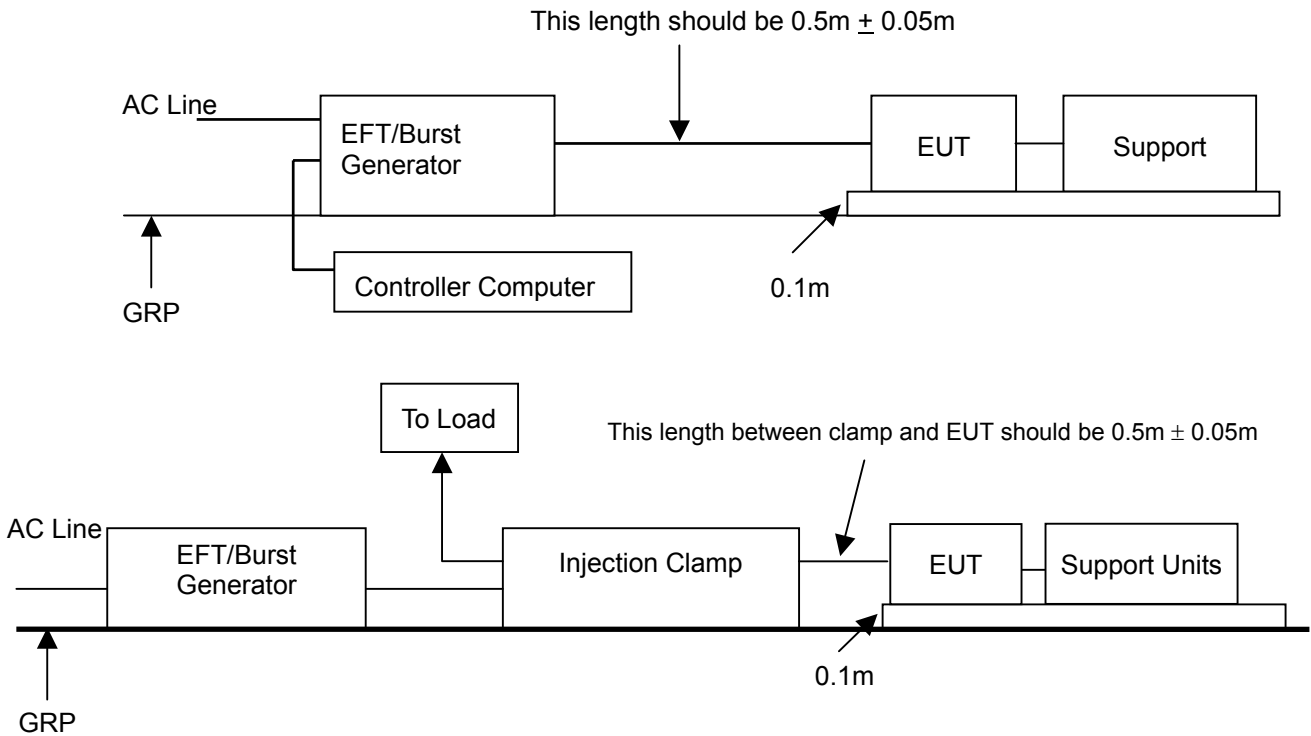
This length should be 0.5m $\pm$ 0.05m

AC Line

EFT/Burst Generator

EUT

Support

GRP

Controller Computer

0.1m

To Load

This length between clamp and EUT should be 0.5m $\pm$ 0.05m

AC Line

EFT/Burst Generator

Injection Clamp

EUT

Support Units

0.1m

GRP